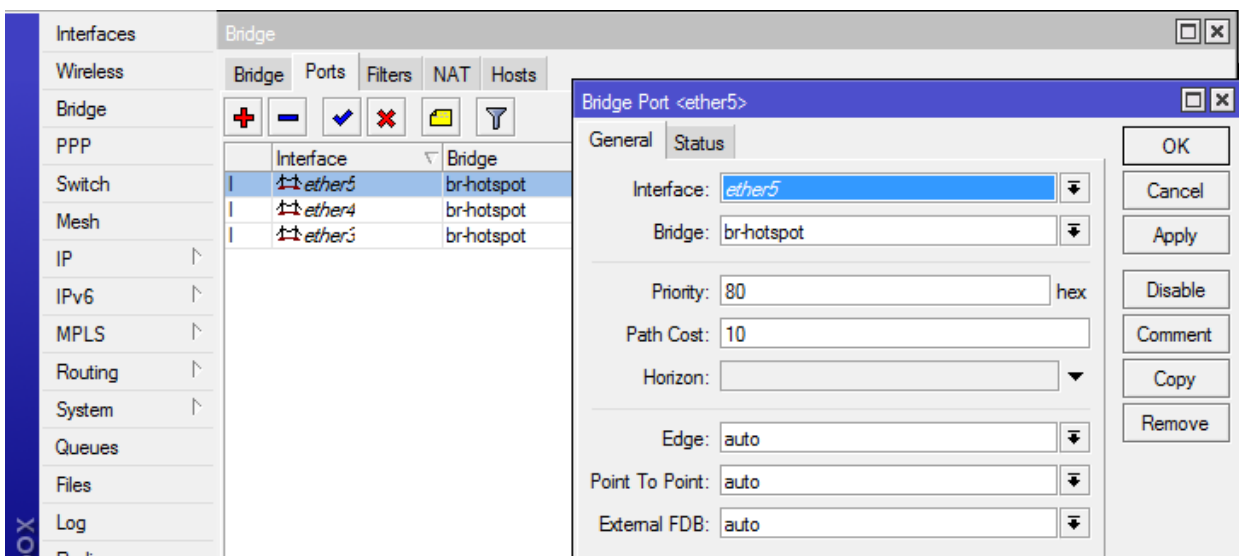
Interfaces
Wireless
Bridge
PPP
Switch
Mesh
IP
IPv6
MPLS
Routing
System
Queues
Files
Log

OX

Bridge

Bridge | Ports | Filters | NAT | Hosts

| | Interface | Bridge |
|---|---|---|
| I | ether5 | br-hotspot |
| I | ether4 | br-hotspot |
| I | ether3 | br-hotspot |

Bridge Port <ether5>

General | Status

Interface: ether5
Bridge: br-hotspot
Priority: 80 hex
Path Cost: 10
Horizon:
Edge: auto
Point To Point: auto
External FDB: auto

OK
Cancel
Apply
Disable
Comment
Copy
Remove